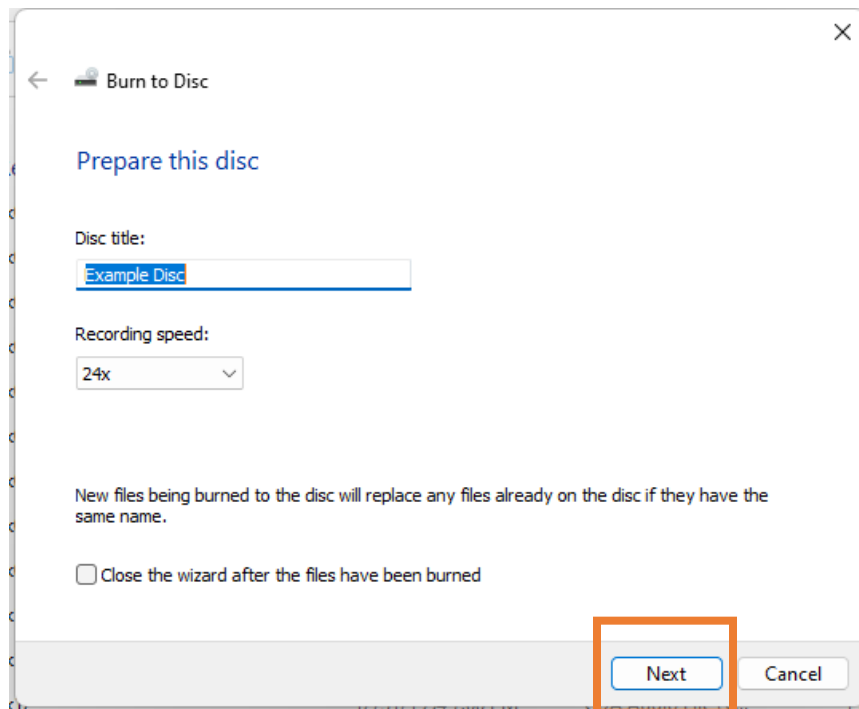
Burn to Disc

Prepare this disc

Disc title:

Example Disc

Recording speed:

24x

New files being burned to the disc will replace any files already on the disc if they have the same name.

Close the wizard after the files have been burned

Next

Cancel